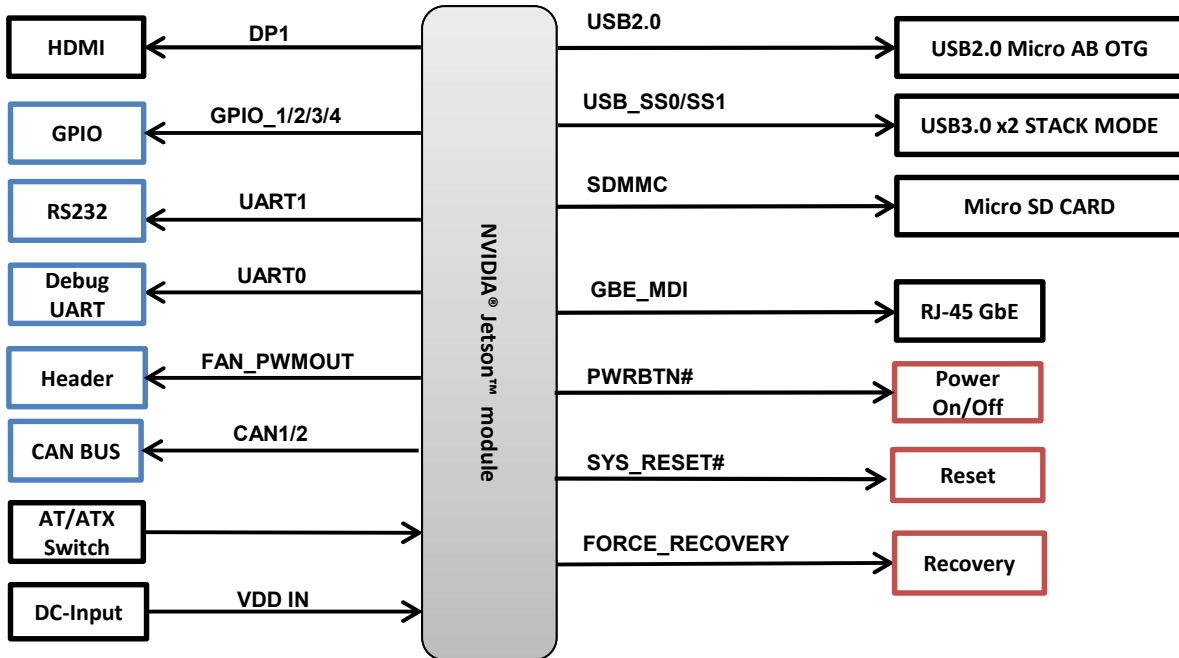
HDMI
DP1
GPIO
GPIO_1/2/3/4
RS232
UART1
Debug UART
UART0
Header
FAN_PWMOUT
CAN BUS
CAN1/2
AT/ATX Switch
DC-Input
VDD IN

NVIDIA® Jetson™ module

USB2.0
USB2.0 Micro AB OTG
USB_SS0/SS1
USB3.0 x2 STACK MODE
SDMMC
Micro SD CARD
GBE_MDI
RJ-45 GbE
PWRBTN#
Power On/Off
SYS_RESET#
Reset
FORCE_RECOVERY
Recovery